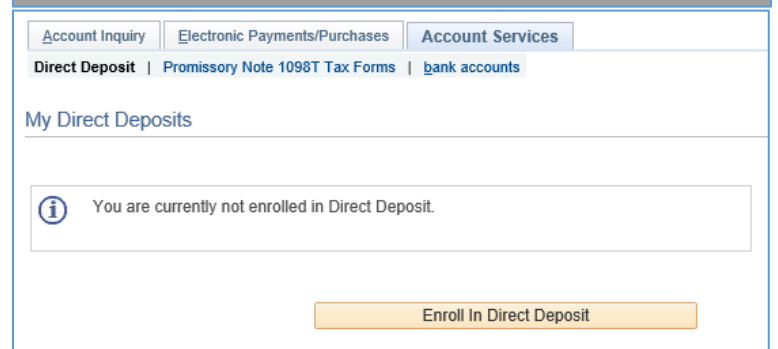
Account Inquiry | Electronic Payments/Purchases | Account Services

Direct Deposit | Promissory Note 1098T Tax Forms | bank accounts

My Direct Deposits

You are currently not enrolled in Direct Deposit.

Enroll In Direct Deposit